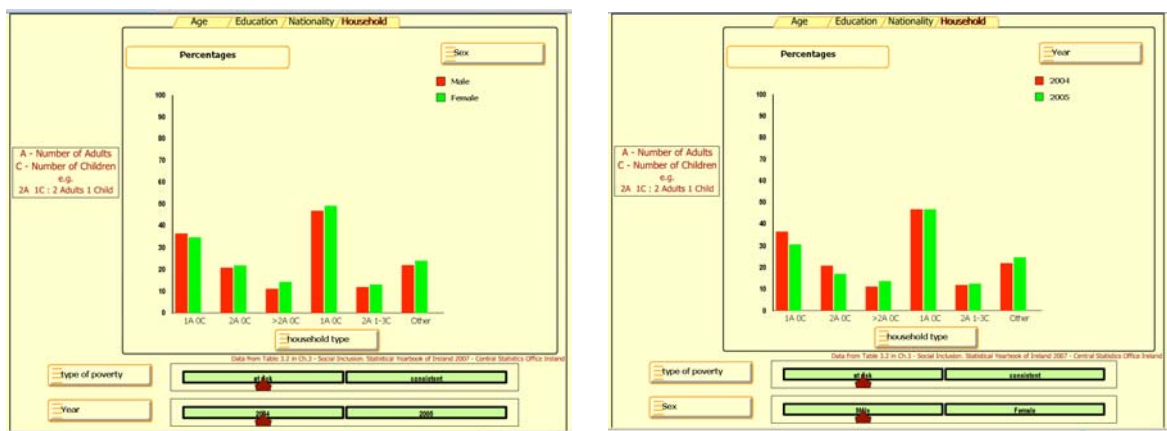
Age Education Nationality Household

Percentages

Sex

Male
Female

100
90
80
70
60
50
40
30
20
10
0

1A 0C
2A 0C
>2A 0C
1A 0C
2A 1-3C
Other

household type

A - Number of Adults
C - Number of Children
e.g.
2A 1C : 2 Adults 1 Child

Data from Table 3.2 in Ch.3 - Social Inclusion. Statistical Yearbook of Ireland 2007 - Central Statistics Office Ireland

type of poverty
at risk
consistent

Year
2004
2005

Age Education Nationality Household

Percentages

Year

2004
2005

100
90
80
70
60
50
40
30
20
10
0

1A 0C
2A 0C
>2A 0C
1A 0C
2A 1-3C
Other

household type

A - Number of Adults
C - Number of Children
e.g.
2A 1C : 2 Adults 1 Child

Data from Table 3.2 in Ch.3 - Social Inclusion. Statistical Yearbook of Ireland 2007 - Central Statistics Office Ireland

type of poverty
at risk
consistent

Sex
Male
Female